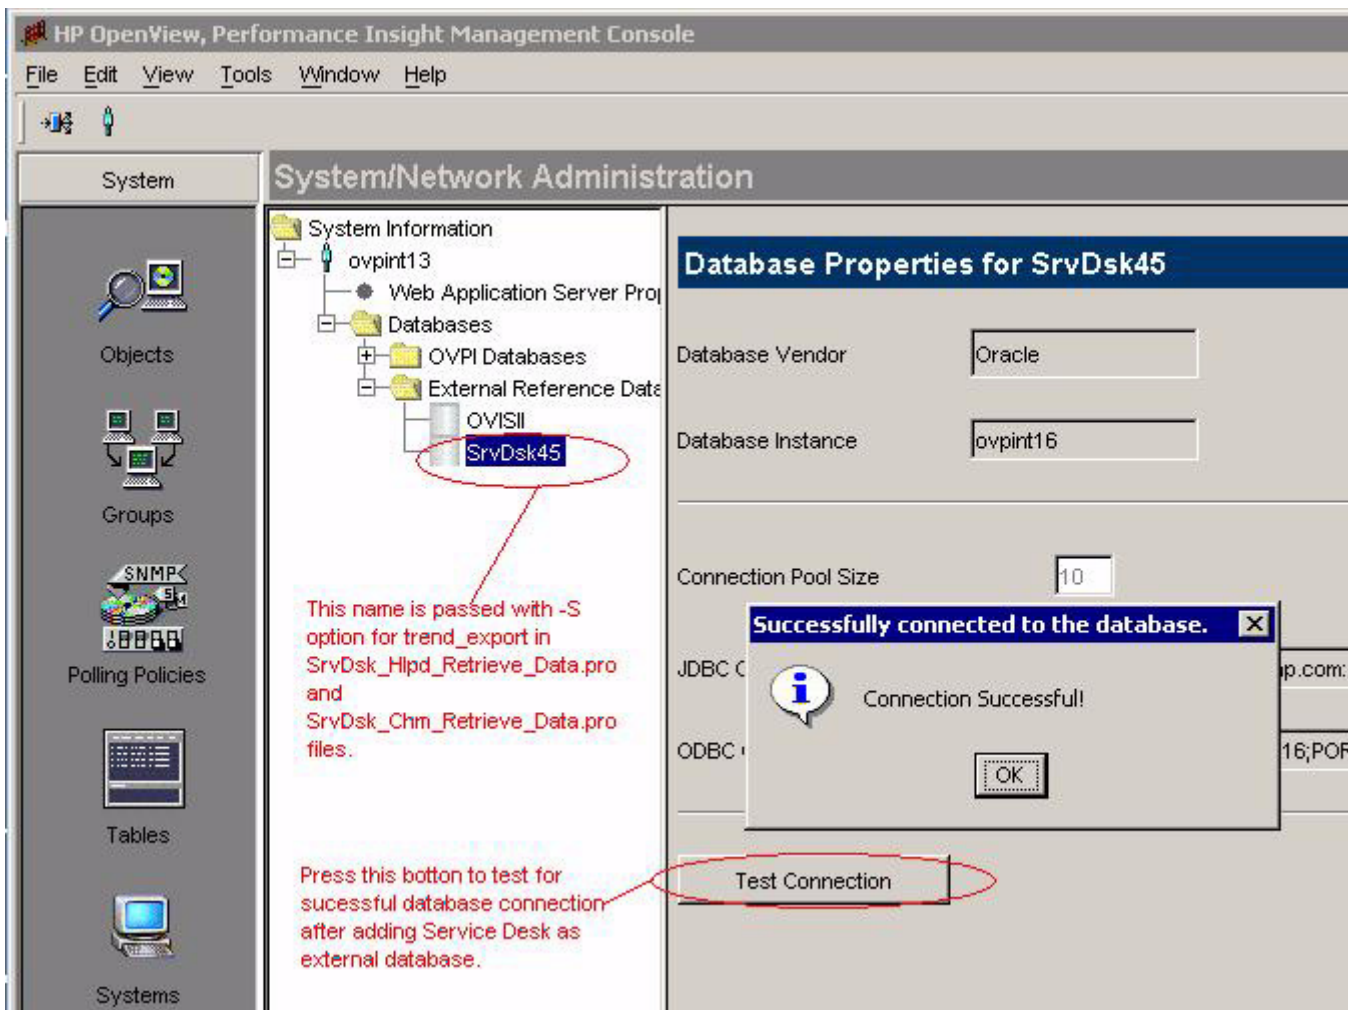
HP OpenView, Performance Insight Management Console

File Edit View Tools Window Help

System

System/Network Administration

Objects

Groups

SNMP

Polling Policies

Tables

Systems

System Information
ovpint13
Web Application Server Pro
Databases
OVPI Databases
External Reference Data
OVISII
SrvDsk45

This name is passed with -S option for trend_export in SrvDsk_Hlpd_Retrieve_Data.pro and SrvDsk_Chm_Retrieve_Data.pro files.

Press this botton to test for sucessful database connection after adding Service Desk as external database.

Database Properties for SrvDsk45

Database Vendor
Oracle

Database Instance
ovpint16

Connection Pool Size
10

JDBC C
p.com:

ODBC
16;POF

Successfully connected to the database.

Connection Successful!

OK

Test Connection